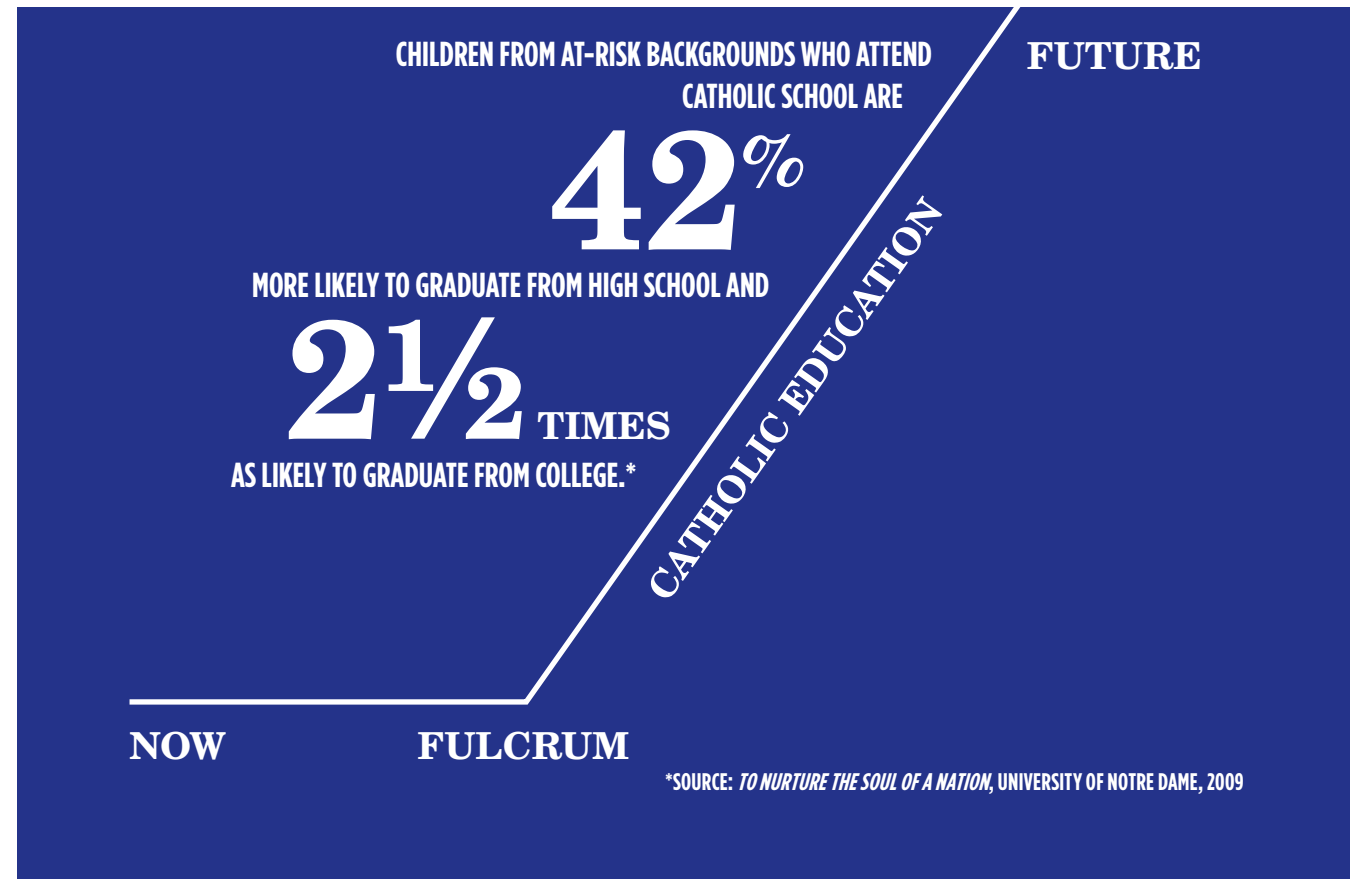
CHILDREN FROM AT-RISK BACKGROUNDS WHO ATTEND CATHOLIC SCHOOL ARE

FUTURE

42%

MORE LIKELY TO GRADUATE FROM HIGH SCHOOL AND

$2\frac{1}{2}$ TIMES

AS LIKELY TO GRADUATE FROM COLLEGE.*

CATHOLIC EDUCATION

NOW

FULCRUM

*SOURCE: TO NURTURE THE SOUL OF A NATION, UNIVERSITY OF NOTRE DAME, 2009